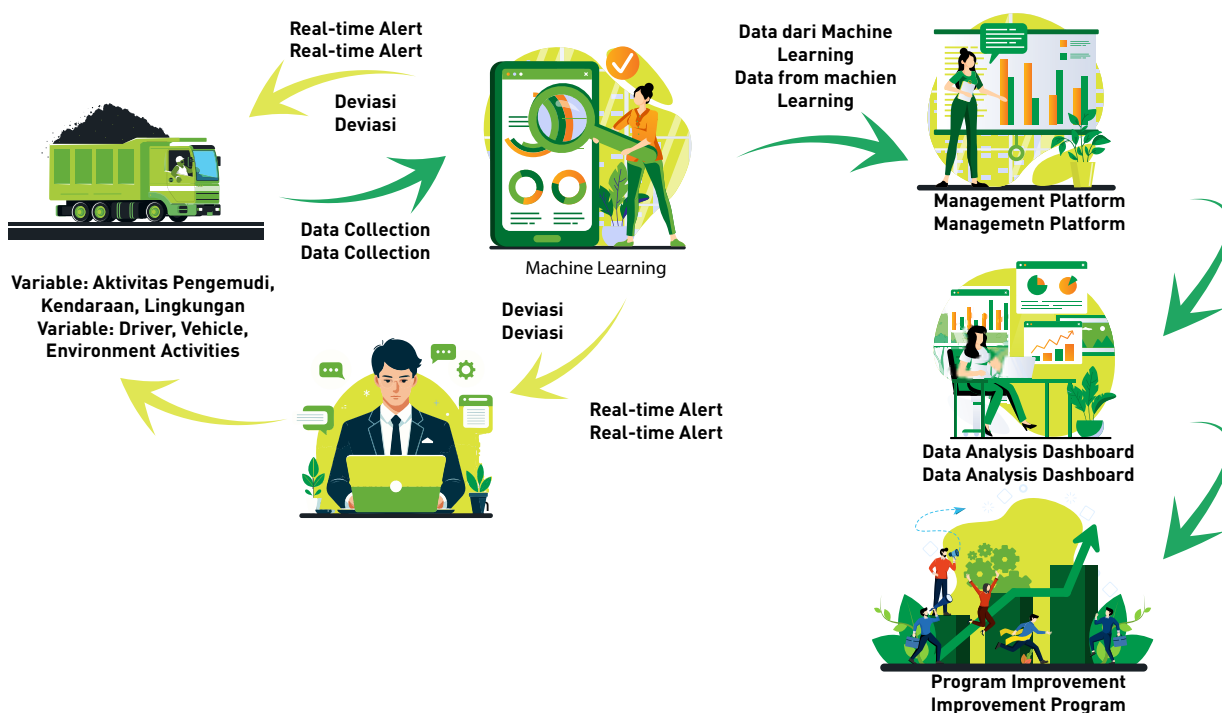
Real-time Alert
Real-time Alert

Deviasi
Deviasi

Data dari Machine Learning
Data from machien Learning

Management Platform
Managemetn Platform

Data Collection
Data Collection

Machine Learning

Variable: Aktivitas Pengemudi, Kendaraan, Lingkungan
Variable: Driver, Vehicle, Environment Activities

Deviasi
Deviasi

Real-time Alert
Real-time Alert

Data Analysis Dashboard
Data Analysis Dashboard

Program Improvement
Improvement Program